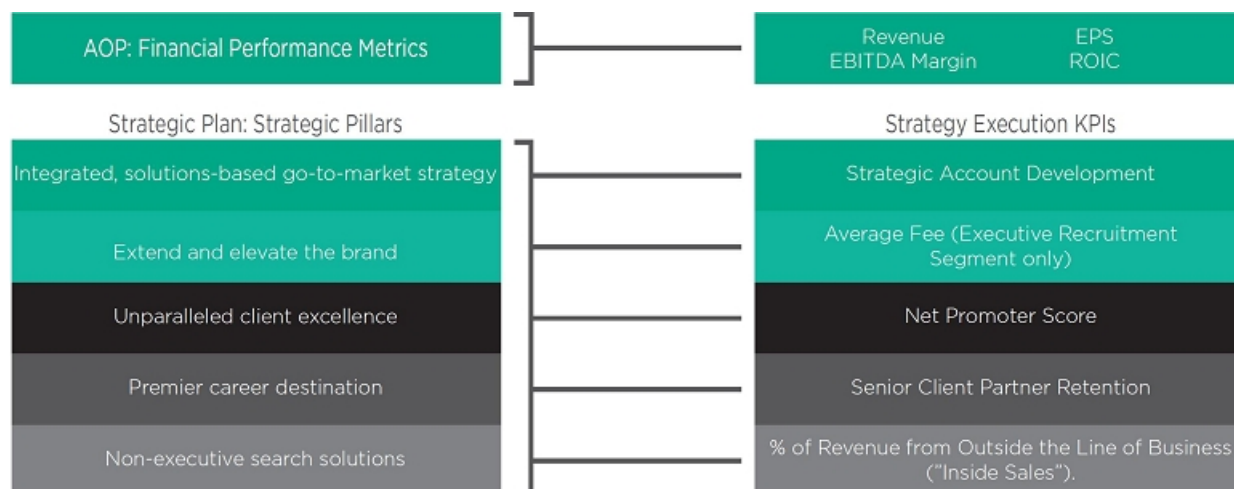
AOP: Financial Performance Metrics

Revenue
EBITDA Margin

EPS
ROIC

Strategic Plan: Strategic Pillars

Strategy Execution KPIs

Integrated, solutions-based go-to-market strategy

Strategic Account Development

Extend and elevate the brand

Average Fee (Executive Recruitment Segment only)

Unparalleled client excellence

Net Promoter Score

Premier career destination

Senior Client Partner Retention

Non-executive search solutions

% of Revenue from Outside the Line of Business ("Inside Sales").